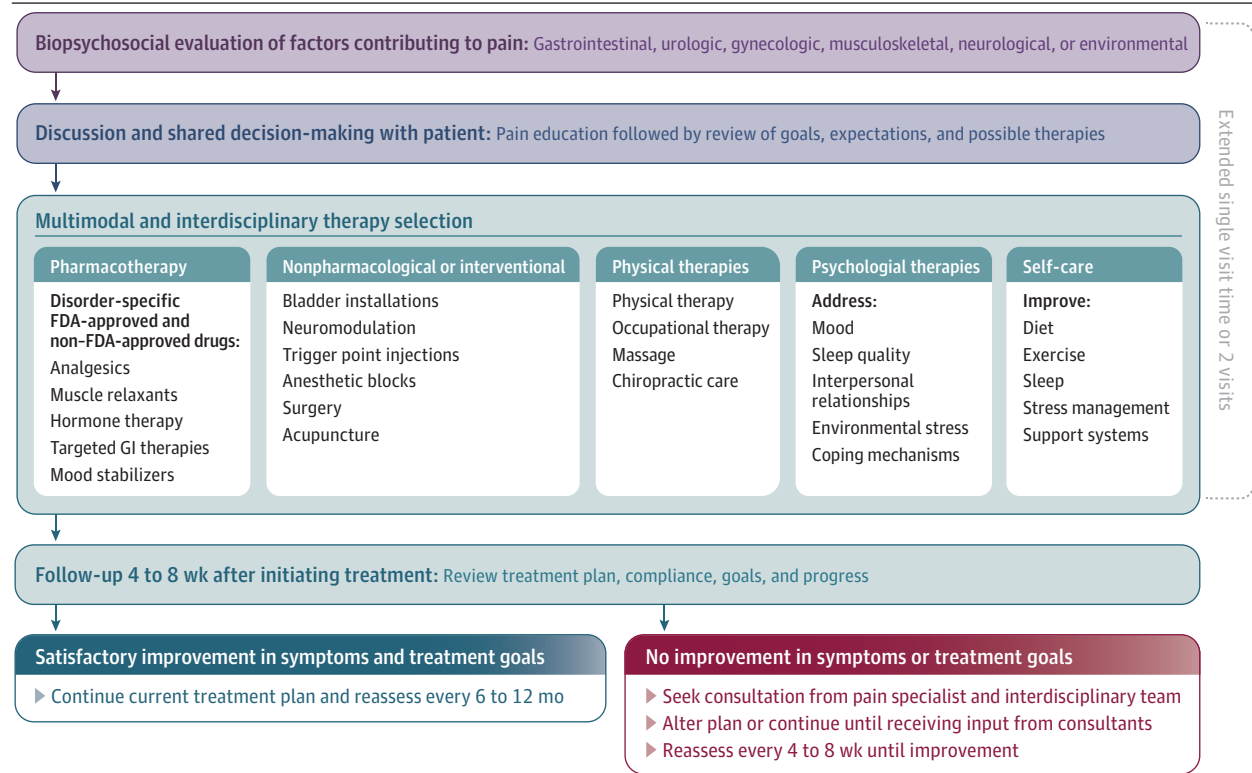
Biopsychosocial evaluation of factors contributing to pain: Gastrointestinal, urologic, gynecologic, musculoskeletal, neurological, or environmental

Discussion and shared decision-making with patient: Pain education followed by review of goals, expectations, and possible therapies

Extended single visit time or 2 visits

Multimodal and interdisciplinary therapy selection

Pharmacotherapy
Disorder-specific FDA-approved and non-FDA-approved drugs:
Analgesics
Muscle relaxants
Hormone therapy
Targeted GI therapies
Mood stabilizers

Nonpharmacological or interventional
Bladder installations
Neuromodulation
Trigger point injections
Anesthetic blocks
Surgery
Acupuncture

Physical therapies
Physical therapy
Occupational therapy
Massage
Chiropractic care

Psychologial therapies
Address:
Mood
Sleep quality
Interpersonal relationships
Environmental stress
Coping mechanisms

Self-care
Improve:
Diet
Exercise
Sleep
Stress management
Support systems

Follow-up 4 to 8 wk after initiating treatment: Review treatment plan, compliance, goals, and progress

Satisfactory improvement in symptoms and treatment goals
Continue current treatment plan and reassess every 6 to 12 mo

No improvement in symptoms or treatment goals
Seek consultation from pain specialist and interdisciplinary team
Alter plan or continue until receiving input from consultants
Reassess every 4 to 8 wk until improvement